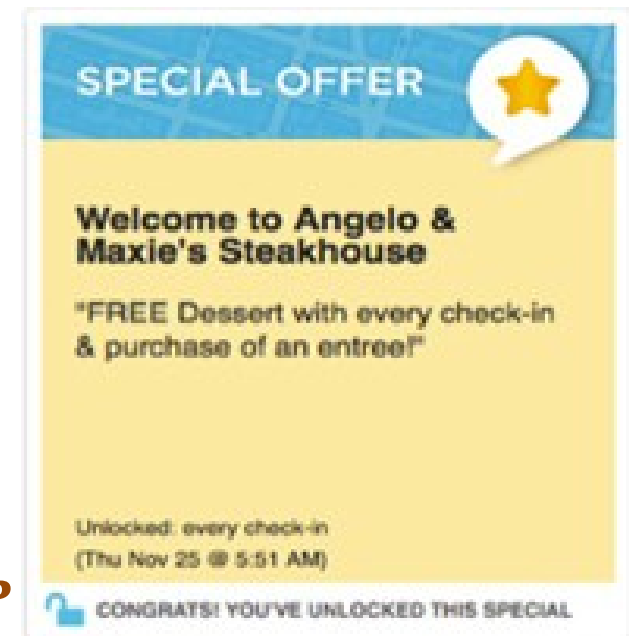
SPECIAL OFFER

Welcome to Angelo & Maxie's Steakhouse

"FREE Dessert with every check-in & purchase of an entree!"

Unlocked: every check-in
(Thu Nov 25 @ 5:51 AM)

CONGRATS! YOU'VE UNLOCKED THIS SPECIAL